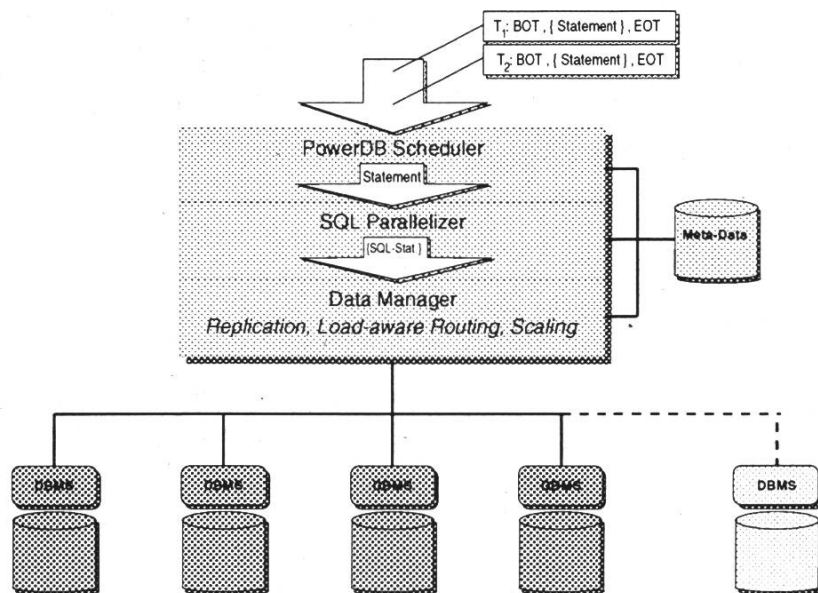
$T_1$: BOT , { Statement } , EOT

$T_2$: BOT , { Statement } , EOT

PowerDB Scheduler

Statement

SQL Parallelizer

{SQL-Stat }

Data Manager

Replication, Load-aware Routing, Scaling

Meta-Data

DBMS

DBMS

DBMS

DBMS

DBMS